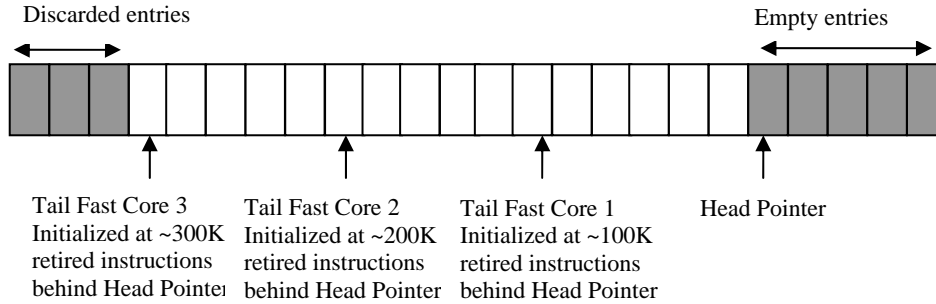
Discarded entries

Empty entries

Tail Fast Core 3 Initialized at ~300K retired instructions behind Head Pointer

Tail Fast Core 2 Initialized at ~200K retired instructions behind Head Pointer

Tail Fast Core 1 Initialized at ~100K retired instructions behind Head Pointer

Head Pointer